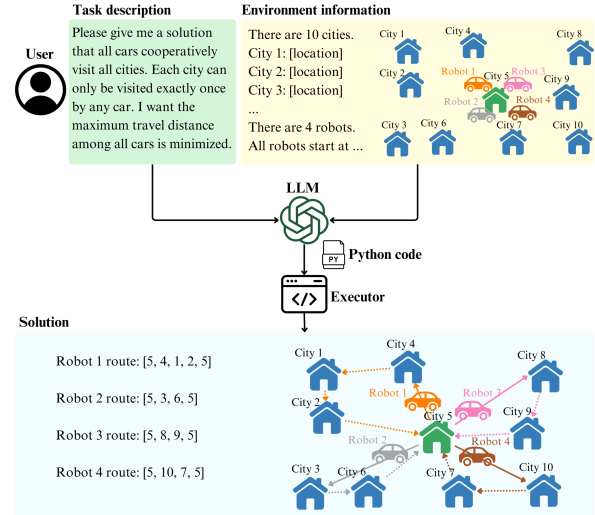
Task description

User

Please give me a solution that all cars cooperatively visit all cities. Each city can only be visited exactly once by any car. I want the maximum travel distance among all cars is minimized.

Environment information

There are 10 cities.
City 1: [location]
City 2: [location]
City 3: [location]
...
There are 4 robots.
All robots start at ...

City 1
City 4
City 8
City 2
Robot 1
City 5
Robot 3
City 9
Robot 2
Robot 4
City 3
City 6
City 7
City 10

LLM

PY

Python code

</>

Executor

Solution

Robot 1 route: [5, 4, 1, 2, 5]

Robot 2 route: [5, 3, 6, 5]

Robot 3 route: [5, 8, 9, 5]

Robot 4 route: [5, 10, 7, 5]

City 1
City 4
City 8
Robot 1
Robot 3
City 2
City 5
City 9
Robot 2
Robot 4
City 3
City 6
City 7
City 10